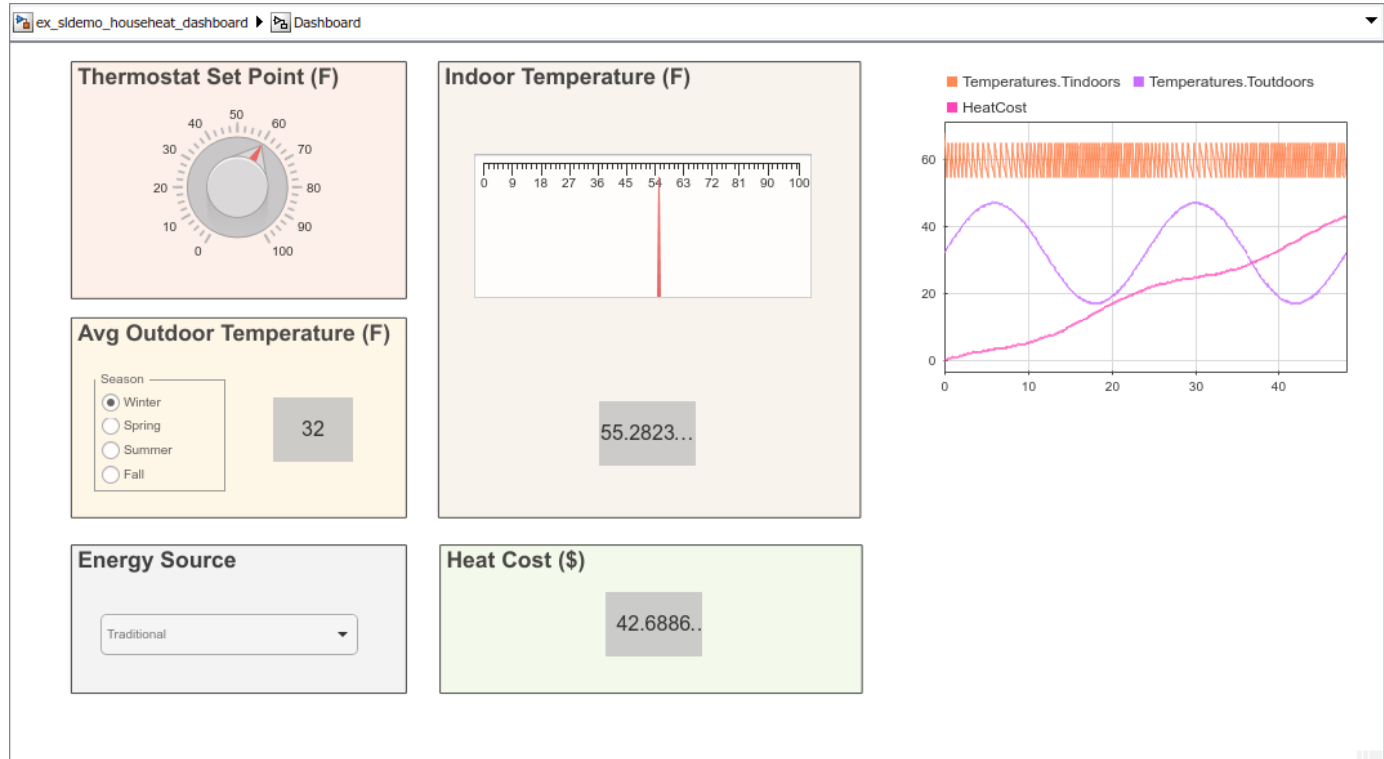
ex_sldemo_househeat_dashboard ▶ Dashboard

Thermostat Set Point (F)

0 10 20 30 40 50 60 70 80 90 100

Indoor Temperature (F)

0 9 18 27 36 45 54 63 72 81 90 100

55.2823...

Avg Outdoor Temperature (F)

Season
Winter
Spring
Summer
Fall

32

Energy Source

Traditional

Heat Cost ($)

42.6886..

Temperatures.Tindoors Temperatures.Toutdoors
HeatCost

0 20 40 60

0 10 20 30 40